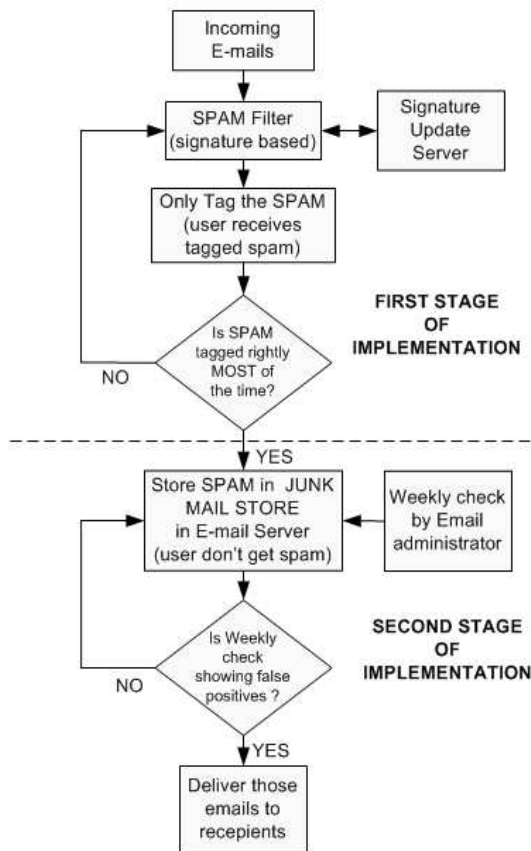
Incoming E-mails

SPAM Filter (signature based)

Signature Update Server

Only Tag the SPAM (user receives tagged spam)

Is SPAM tagged rightly MOST of the time?

NO

FIRST STAGE OF IMPLEMENTATION

YES

Store SPAM in JUNK MAIL STORE in E-mail Server (user don't get spam)

Weekly check by Email administrator

Is Weekly check showing false positives ?

NO

SECOND STAGE OF IMPLEMENTATION

YES

Deliver those emails to recepients